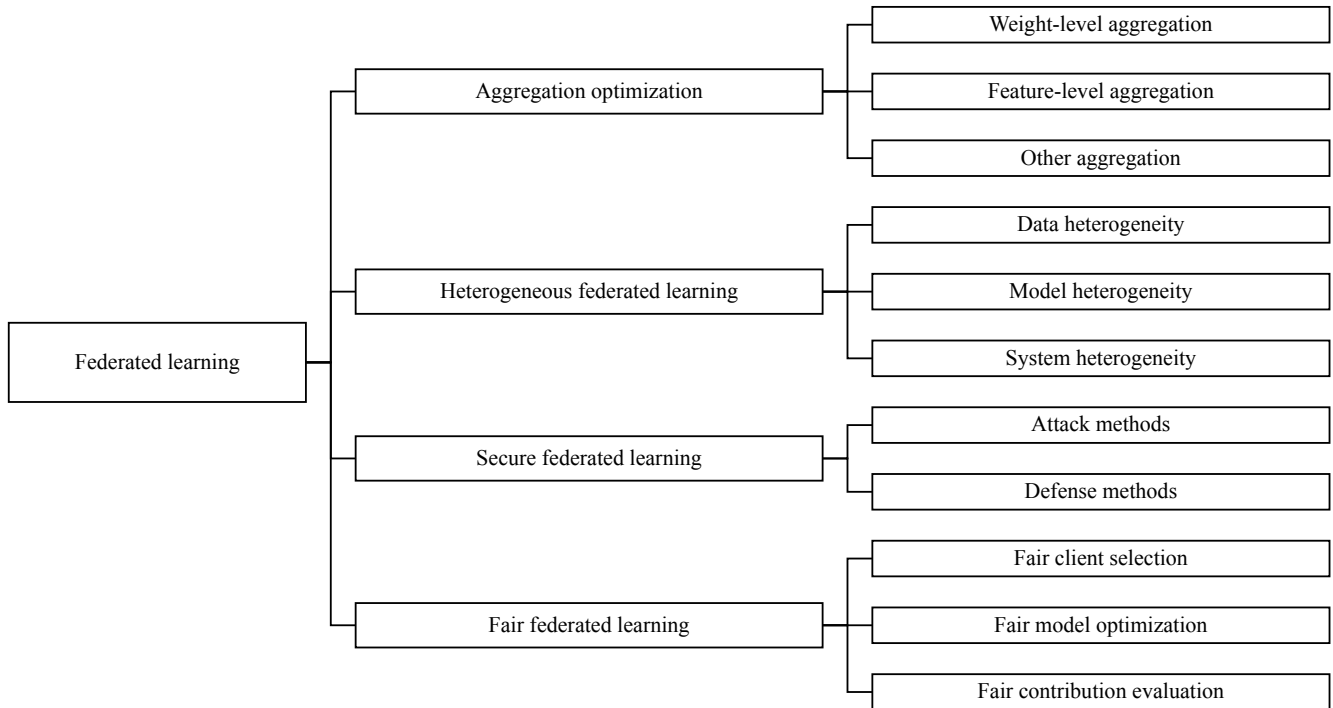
Federated learning

Aggregation optimization

Weight-level aggregation

Feature-level aggregation

Other aggregation

Heterogeneous federated learning

Data heterogeneity

Model heterogeneity

System heterogeneity

Secure federated learning

Attack methods

Defense methods

Fair federated learning

Fair client selection

Fair model optimization

Fair contribution evaluation